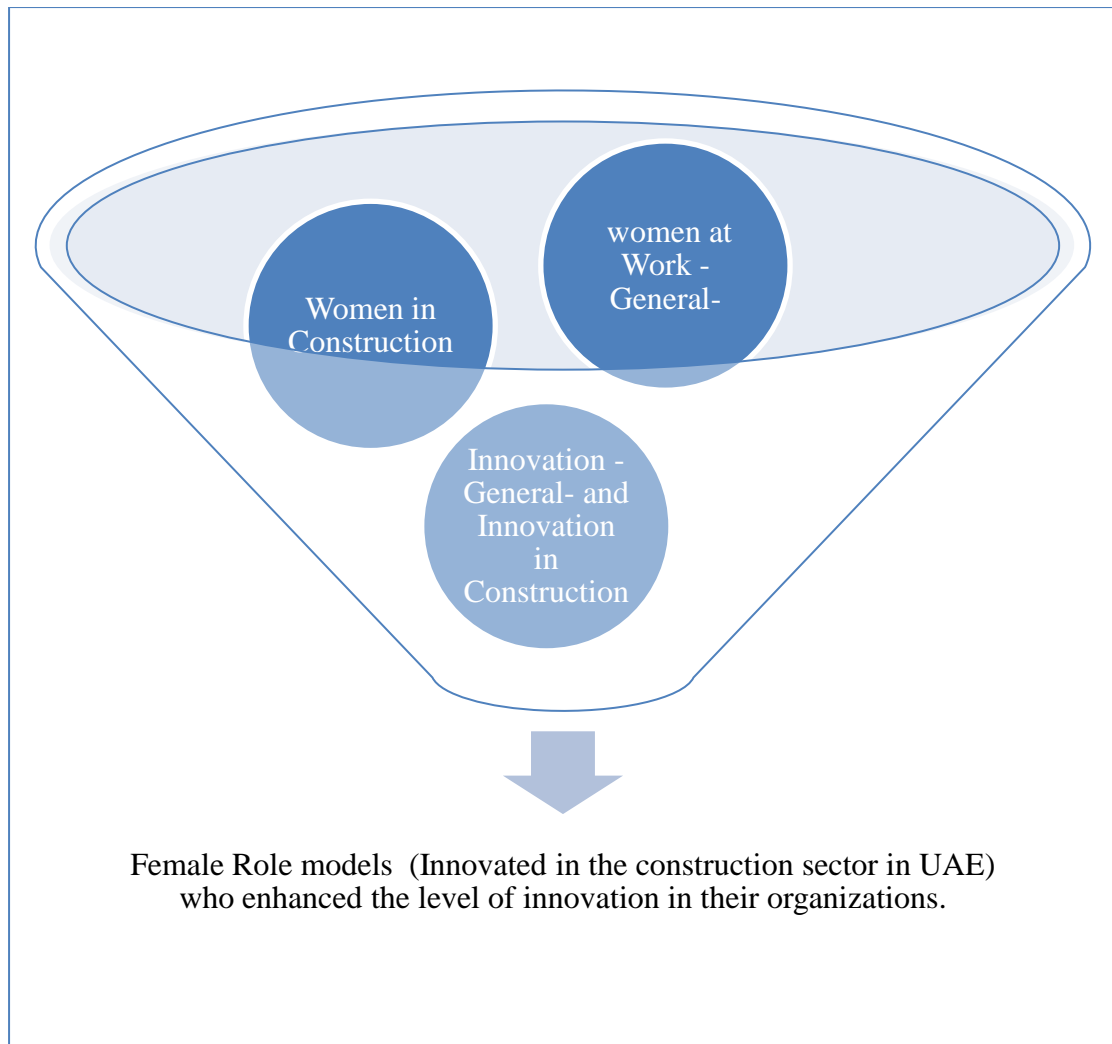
Women in Construction

women at Work - General-

Innovation - General- and Innovation in Construction

Female Role models (Innovated in the construction sector in UAE) who enhanced the level of innovation in their organizations.